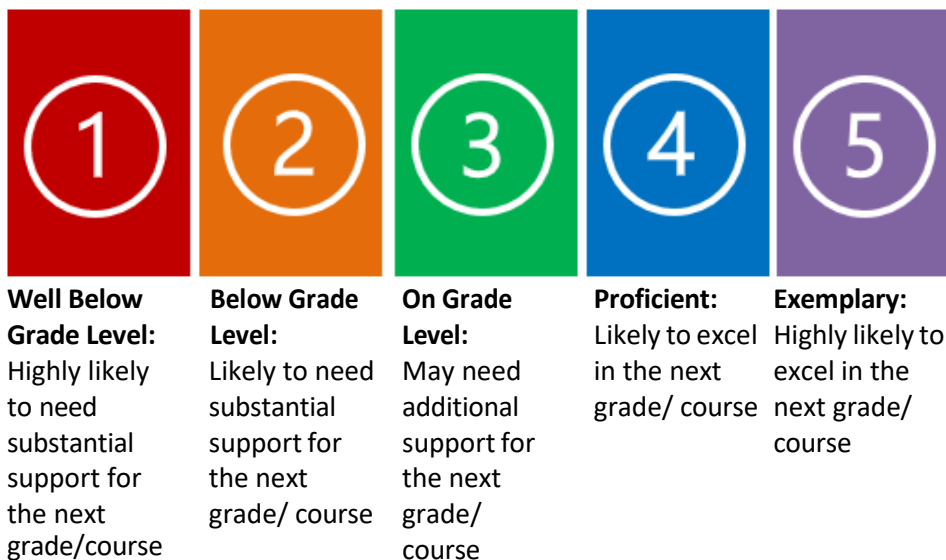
1

**Well Below Grade Level:** Highly likely to need substantial support for the next grade/course

2

**Below Grade Level:** Likely to need substantial support for the next grade/ course

3

**On Grade Level:** May need additional support for the next grade/ course

4

**Proficient:** Likely to excel in the next grade/ course

5

**Exemplary:** Highly likely to excel in the next grade/ course